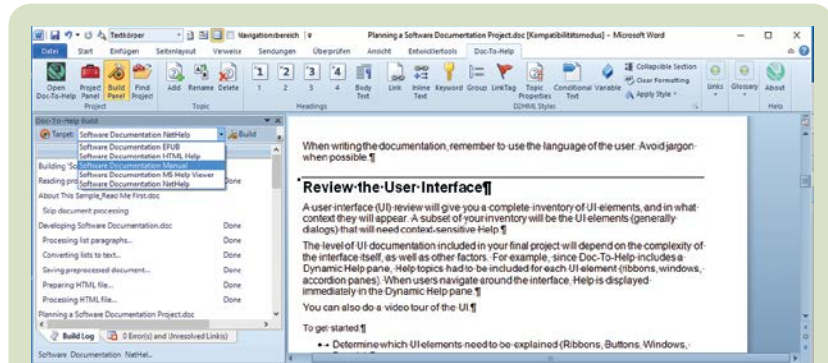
Textkörper Navigationsbereich Planning a Software Documentation Project.doc [Kompatibilitätsmodus] - Microsoft Word

Datei Start Einfügen Seitenlayout Verweise Sendungen Überprüfen Ansicht Entwicklertools Doc-To-Help

Open Doc-To-Help Project Panel Build Panel Find Project Add Rename Delete 1 2 3 4 Body Text Link Inline Text Keyword Group LinkTag Topic Properties Conditional Text Variable Collapsible Section Clear Formatting Apply Style Links Glossary About

Project Topic Headings D2HML Styles Help

Doc-To-Help Build

Target: Software Documentation NetHelp Build

Software Documentation EPUB
Software Documentation HTML Help
Software Documentation Manual
Software Documentation MS Help Viewer
Software Documentation NetHelp

Building 'So
Reading pro Done
About This Sample_Read Me First.doc
Skip document processing
Developing Software Documentation.doc Done
Processing list paragraphs... Done
Converting lists to text... Done
Saving preprocessed document... Done
Preparing HTML file... Done
Processing HTML file... Done
Planning a Software Documentation Project.doc

Build Log 0 Error(s) and Unresolved Link(s)

Software Documentation NetHel...

When writing the documentation, remember to use the language of the user. Avoid jargon when possible.¶

Review the User Interface¶

A user interface (UI) review will give you a complete inventory of UI elements, and in what context they will appear. A subset of your inventory will be the UI elements (generally dialogs) that will need context-sensitive Help.¶

The level of UI documentation included in your final project will depend on the complexity of the interface itself, as well as other factors. For example, since Doc-To-Help includes a Dynamic Help pane, Help topics had to be included for each UI element (ribbons, windows, accordion panes). When users navigate around the interface, Help is displayed immediately in the Dynamic Help pane.¶

You can also do a video tour of the UI.¶

To get started:¶

Determine which UI elements need to be explained (Ribbons, Buttons, Windows,